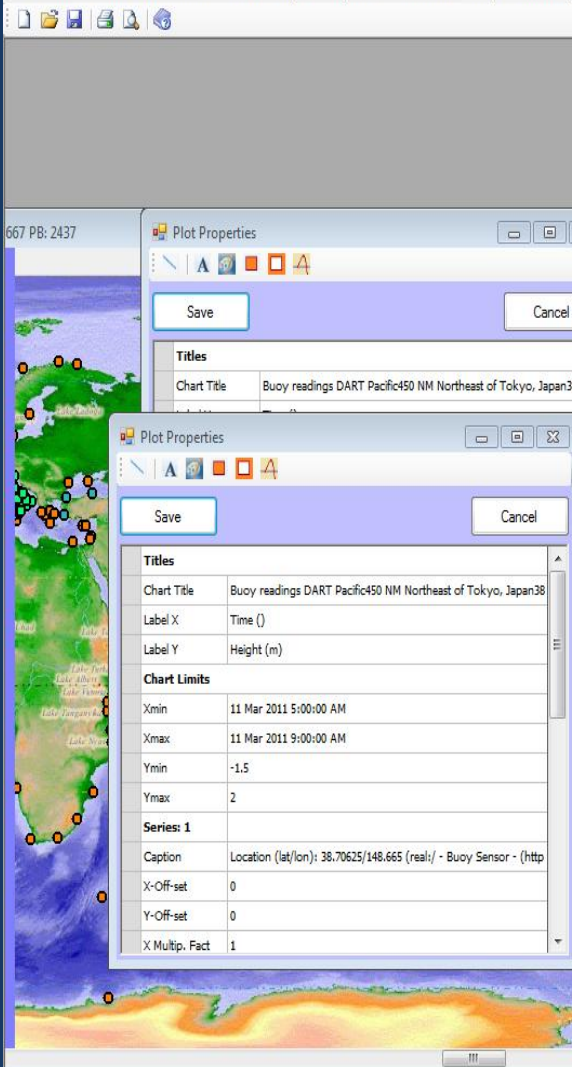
667 PB: 2437

Plot Properties

Save

Cancel

Titles

Chart Title | Buoy readings DART Pacific450 NM Northeast of Tokyo, Japan3

Lake Baikal

Plot Properties

Save

Cancel

| | |
|---|---|
| **Titles** | |
| Chart Title | Buoy readings DART Pacific450 NM Northeast of Tokyo, Japan38 |
| Label X | Time () |
| Label Y | Height (m) |
| **Chart Limits** | |
| Xmin | 11 Mar 2011 5:00:00 AM |
| Xmax | 11 Mar 2011 9:00:00 AM |
| Ymin | -1.5 |
| Ymax | 2 |
| **Series: 1** | |
| Caption | Location (lat/lon): 38.70625/148.665 (real:/ - Buoy Sensor - (http |
| X-Off-set | 0 |
| Y-Off-set | 0 |
| X Multip. Fact | 1 |

Chad

Lake Turkana
Lake Albert
Lake Victoria
Lake Tanganyika
Lake Nyasa